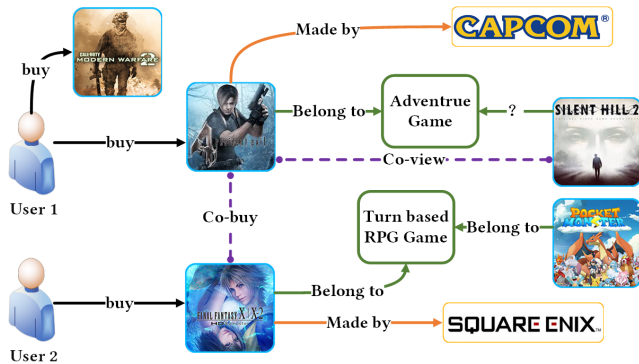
buy

CALL OF DUTY MODERN WARFARE 2

Made by

CAPCOM®

Belong to

Adventrue Game

?

SILENT HILL 2

buy

Co-view

User 1

Co-buy

Turn based RPG Game

Belong to

POCKET MONSTERS

buy

FINAL FANTASY X|X-2 HD

Belong to

Made by

SQUARE ENIX

User 2